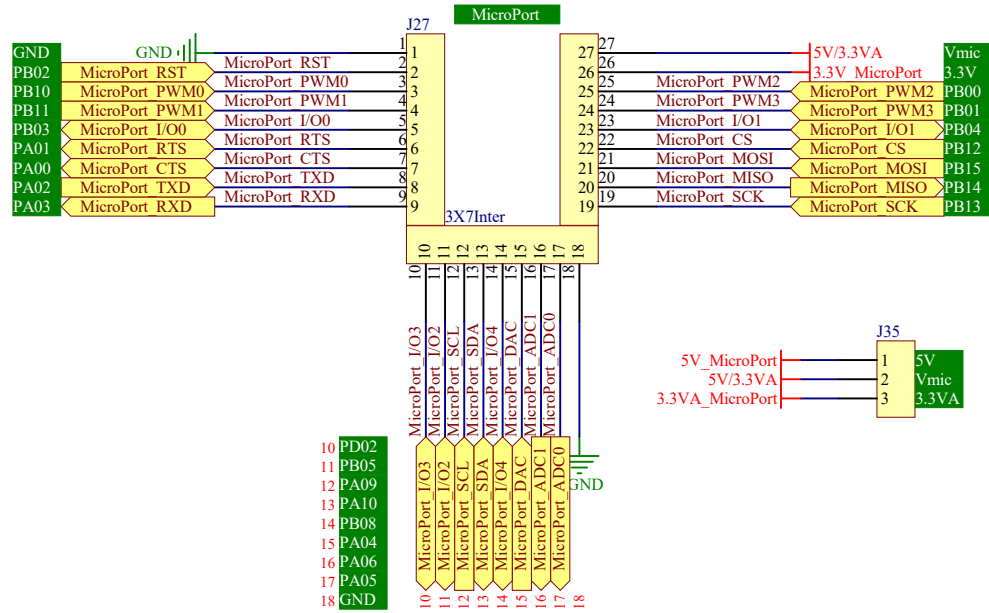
MicroPort

J27

GND
GND 1 1
PB02 MicroPort_RST MicroPort_RST 2 2
PB10 MicroPort_PWM0 MicroPort_PWM0 3 3
PB11 MicroPort_PWM1 MicroPort_PWM1 4 4
PB03 MicroPort_I/O0 MicroPort_I/O0 5 5
PA01 MicroPort_RTS MicroPort_RTS 6 6
PA00 MicroPort_CTS MicroPort_CTS 7 7
PA02 MicroPort_TXD MicroPort_TXD 8 8
PA03 MicroPort_RXD MicroPort_RXD 9 9

27 27 5V/3.3VA Vmic
26 26 3.3V_MicroPort 3.3V
25 25 MicroPort_PWM2 MicroPort_PWM2 PB00
24 24 MicroPort_PWM3 MicroPort_PWM3 PB01
23 23 MicroPort_I/O1 MicroPort_I/O1 PB04
22 22 MicroPort_CS MicroPort_CS PB12
21 21 MicroPort_MOSI MicroPort_MOSI PB15
20 20 MicroPort_MISO MicroPort_MISO PB14
19 19 MicroPort_SCK MicroPort_SCK PB13

3X7Inter

10 11 12 13 14 15 16 17 18
10 11 12 13 14 15 16 17 18

MicroPort_I/O3
MicroPort_I/O2
MicroPort_SCL
MicroPort_SDA
MicroPort_I/O4
MicroPort_DAC
MicroPort_ADC1
MicroPort_ADC0

GND

J35
5V_MicroPort 1 5V
5V/3.3VA 2 Vmic
3.3VA_MicroPort 3 3.3VA

10 PD02
11 PB05
12 PA09
13 PA10
14 PB08
15 PA04
16 PA06
17 PA05
18 GND

MicroPort_I/O3
MicroPort_I/O2
MicroPort_SCL
MicroPort_SDA
MicroPort_I/O4
MicroPort_DAC
MicroPort_ADC1
MicroPort_ADC0

10 11 12 13 14 15 16 17 18